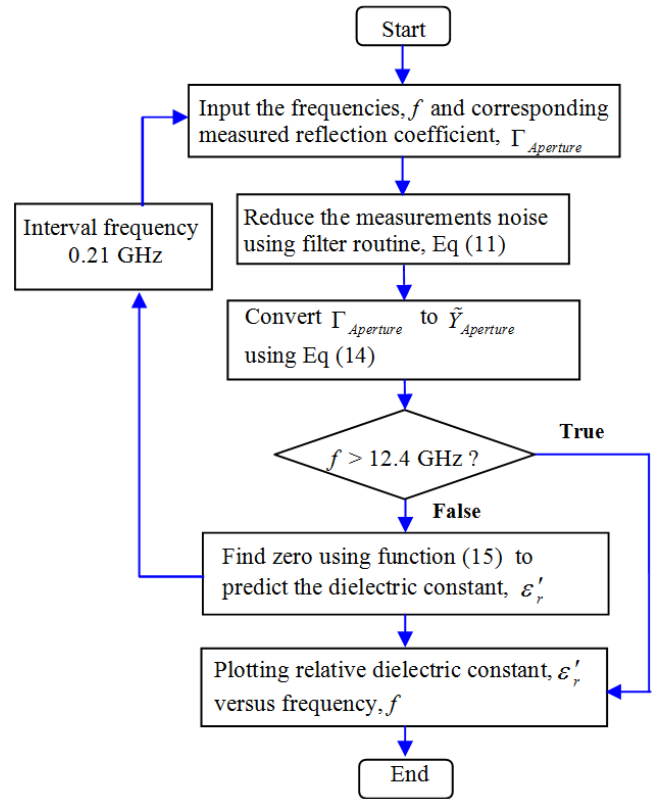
Start

Input the frequencies, $f$ and corresponding measured reflection coefficient, $\Gamma_{Aperture}$

Interval frequency 0.21 GHz

Reduce the measurements noise using filter routine, Eq (11)

Convert $\Gamma_{Aperture}$ to $\tilde{Y}_{Aperture}$ using Eq (14)

$f$ > 12.4 GHz ?

True

False

Find zero using function (15) to predict the dielectric constant, $\varepsilon_r'$

Plotting relative dielectric constant, $\varepsilon_r'$ versus frequency, $f$

End